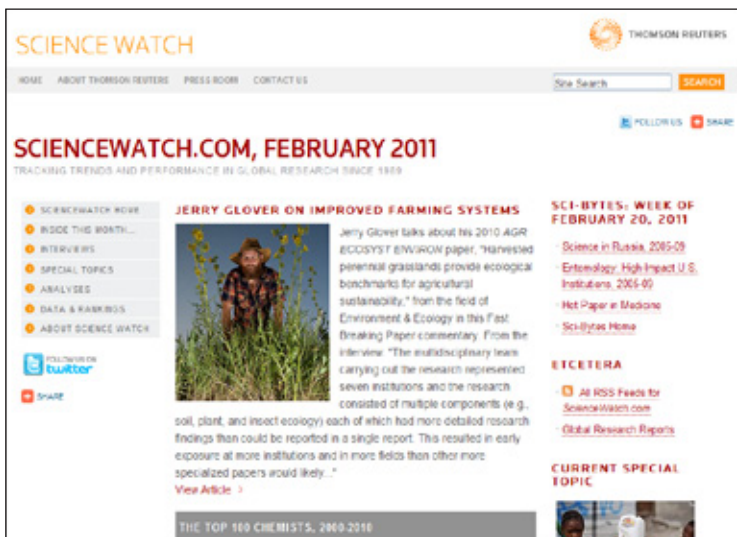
SCIENCE WATCH

THOMSON REUTERS

HOME ABOUT THOMSON REUTERS PRESS ROOM CONTACT US

Site Search SEARCH

FOLLOW US SHARE

SCIENCEWATCH.COM, FEBRUARY 2011

TRACKING TRENDS AND PERFORMANCE IN GLOBAL RESEARCH SINCE 1989

SCIENCEWATCH HOME
INSIDE THIS MONTH...
INTERVIEWS
SPECIAL TOPICS
ANALYSES
DATA & RANKINGS
ABOUT SCIENCE WATCH

FOLLOW US ON twitter

SHARE

JERRY GLOVER ON IMPROVED FARMING SYSTEMS

Jerry Glover talks about his 2010 AGR ECOSYST ENVIRON paper, "Harvested perennial grasslands provide ecological benchmarks for agricultural sustainability," from the field of Environment & Ecology in this Fast Breaking Paper commentary. From the interview: "The multidisciplinary team carrying out the research represented seven institutions and the research consisted of multiple components (e.g., soil, plant, and insect ecology) each of which had more detailed research findings than could be reported in a single report. This resulted in early exposure at more institutions and in more fields than other more specialized papers would likely..."

View Article >

THE TOP 100 CHEMISTS, 2000-2010

SCI-BYTES: WEEK OF FEBRUARY 20, 2011

Science in Russia, 2005-09
Entomology: High Impact U.S. Institutions, 2005-09
Hot Paper in Medicine
Sci-Bytes Home

ETCETERA

All RSS Feeds for ScienceWatch.com
Global Research Reports

CURRENT SPECIAL TOPIC